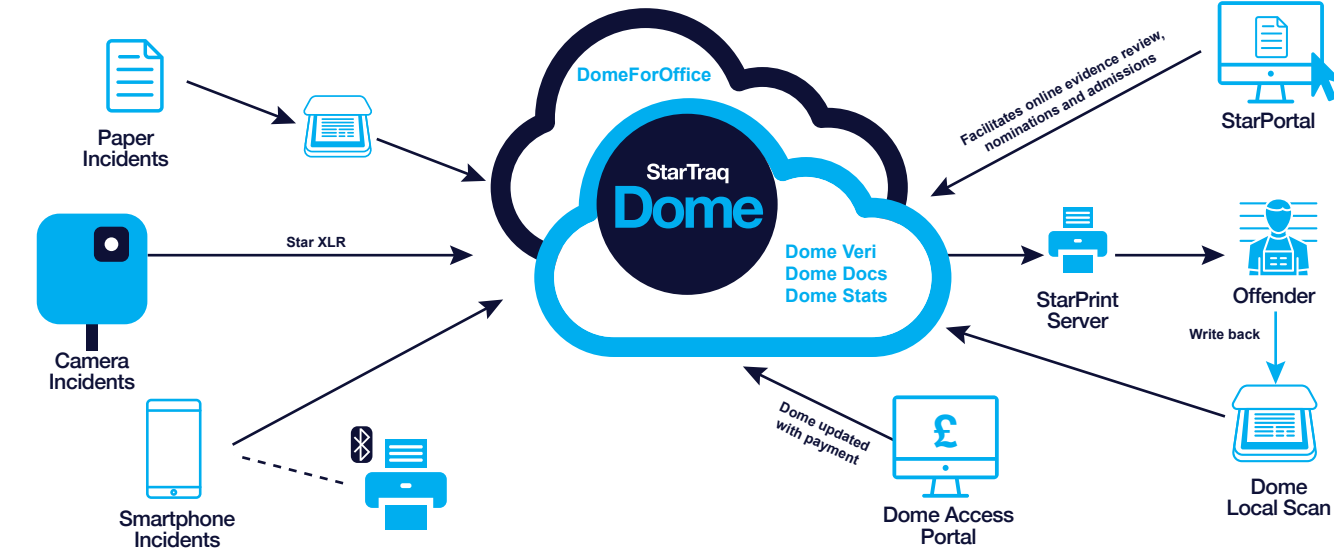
Paper Incidents

Camera Incidents

Star XLR

Smartphone Incidents

DomeForOffice

StarTraq Dome

Dome Veri
Dome Docs
Dome Stats

Facilitates online evidence review, nominations and admissions

StarPortal

StarPrint Server

Offender

Write back

Dome Local Scan

Dome updated with payment

£

Dome Access Portal